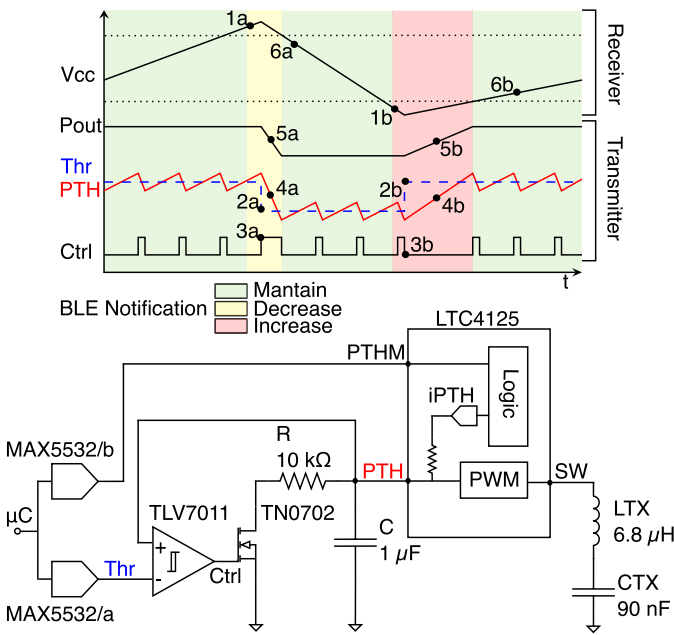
Vcc
1a
6a
1b
6b
Receiver
Pout
5a
5b
Thr
PTH
4a
2a
2b
4b
Transmitter
3a
3b
Ctrl
t

BLE Notification
Mantain
Decrease
Increase

LTC4125
PTHM
Logic
iPTH
MAX5532/b
R
$10\ k\Omega$
PTH
PWM
SW
$\mu$C
TLV7011
TN0702
C
$1\ \mu F$
LTX
$6.8\ \mu H$
+
-
MAX5532/a
Thr
Ctrl
CTX
90 nF